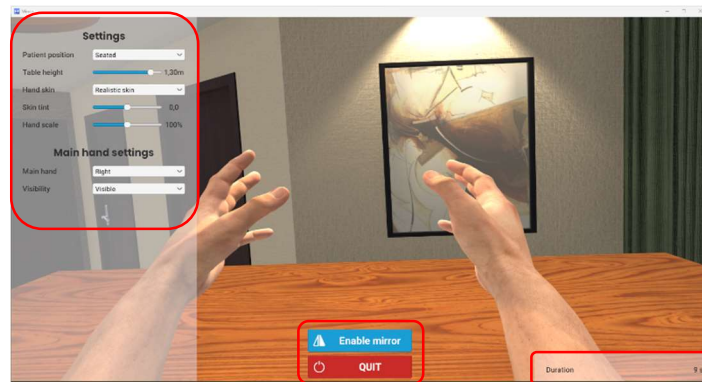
Settings

Patient position Seated

Table height 1,30m

Hand skin Realistic skin

Skin tint 0,0

Hand scale 100%

Main hand settings

Main hand Right

Visibility Visible

Enable mirror

QUIT

Duration 9 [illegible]